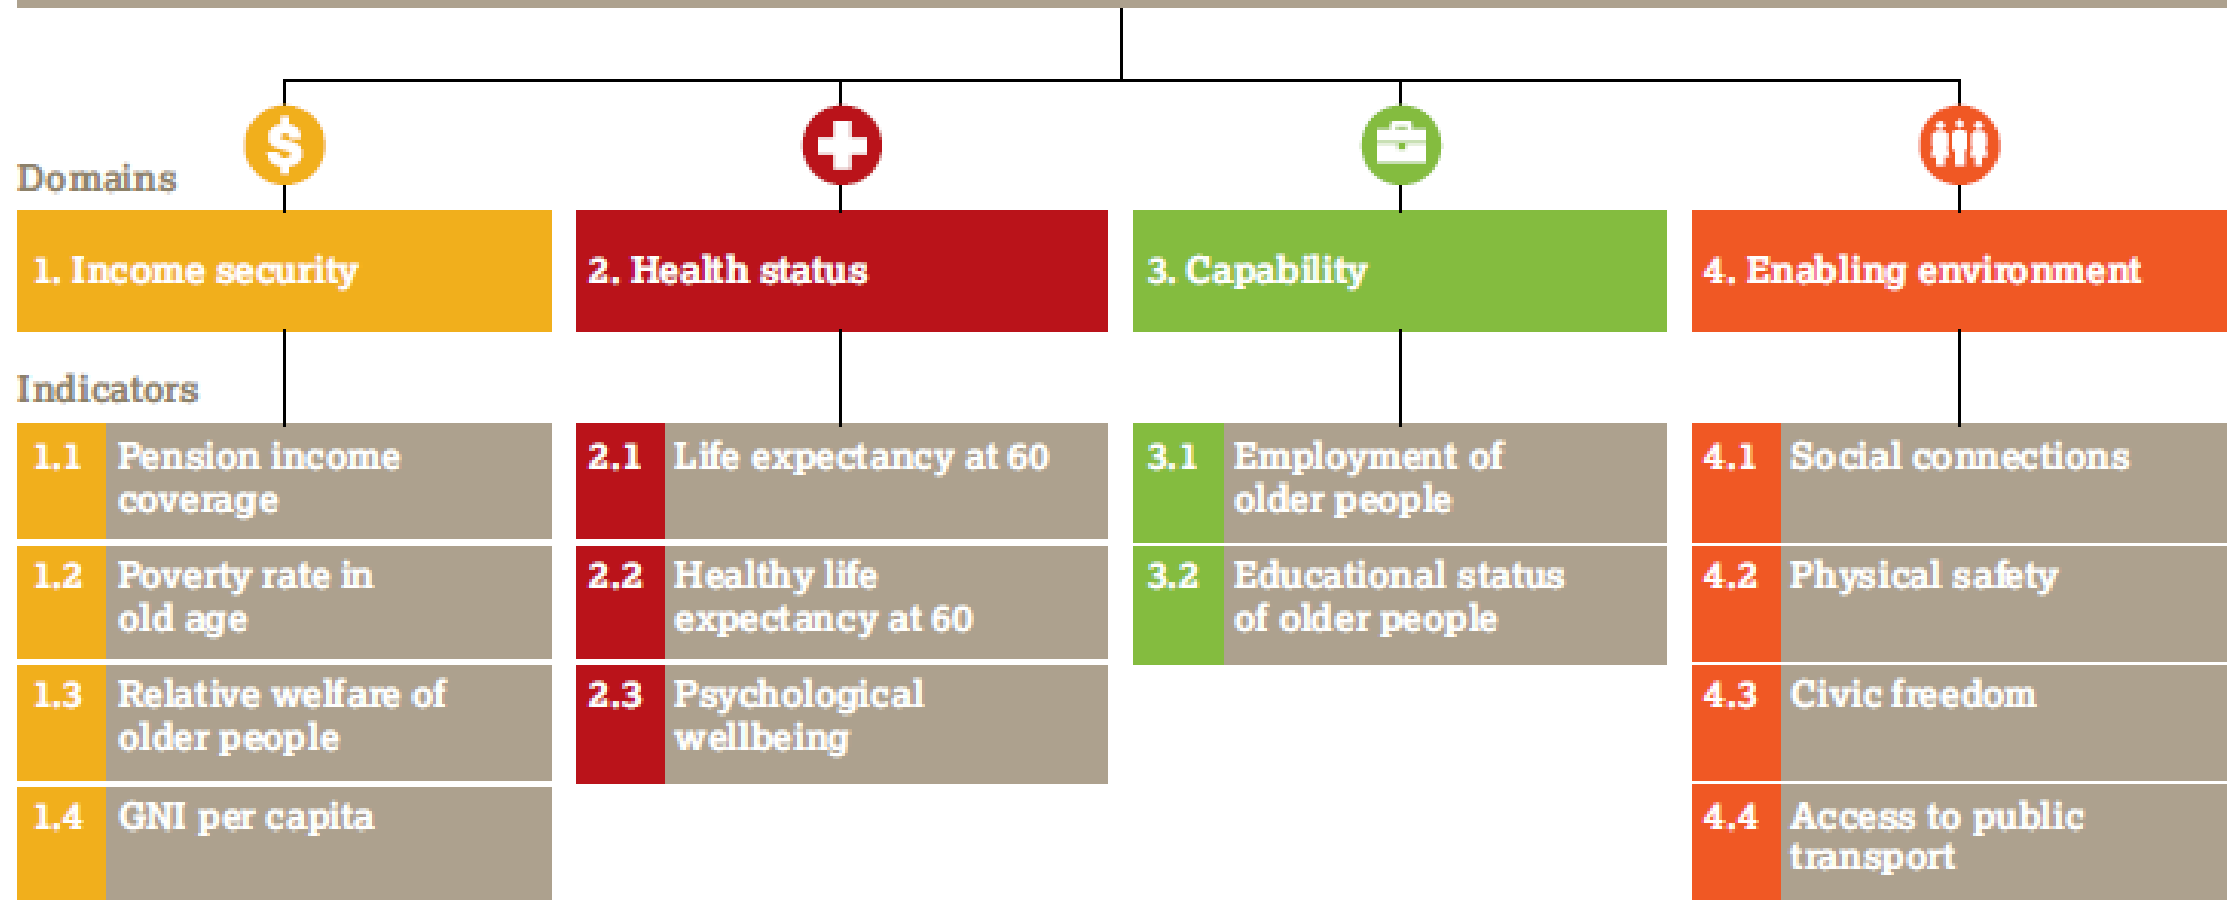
Domains

1. Income security

2. Health status

3. Capability

4. Enabling environment

Indicators

1.1 Pension income coverage

1.2 Poverty rate in old age

1.3 Relative welfare of older people

1.4 GNI per capita

2.1 Life expectancy at 60

2.2 Healthy life expectancy at 60

2.3 Psychological wellbeing

3.1 Employment of older people

3.2 Educational status of older people

4.1 Social connections

4.2 Physical safety

4.3 Civic freedom

4.4 Access to public transport